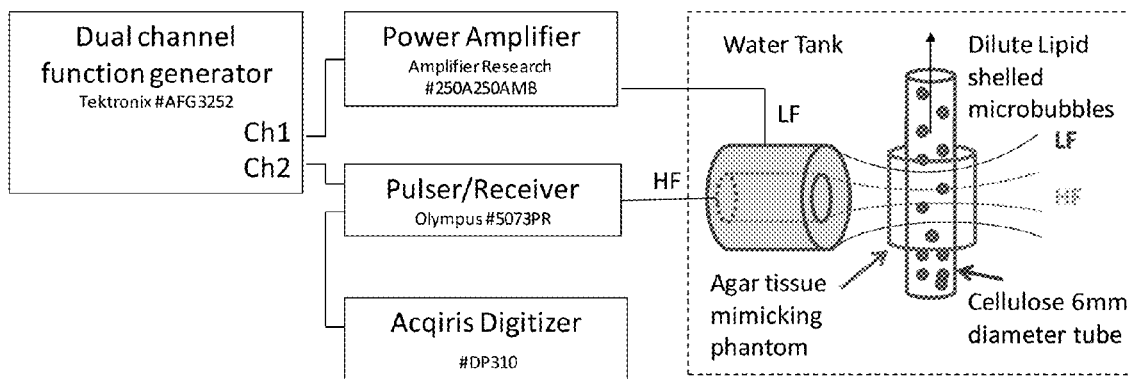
Dual channel function generator
Tektronix #AFG3252
Ch1
Ch2

Power Amplifier
Amplifier Research
#250A250AMB

Pulser/Receiver
Olympus #5073PR

Acqiris Digitizer
#DP310

Water Tank

LF

HF

Dilute Lipid shelled microbubbles

LF

HF

Agar tissue mimicking phantom

Cellulose 6mm diameter tube